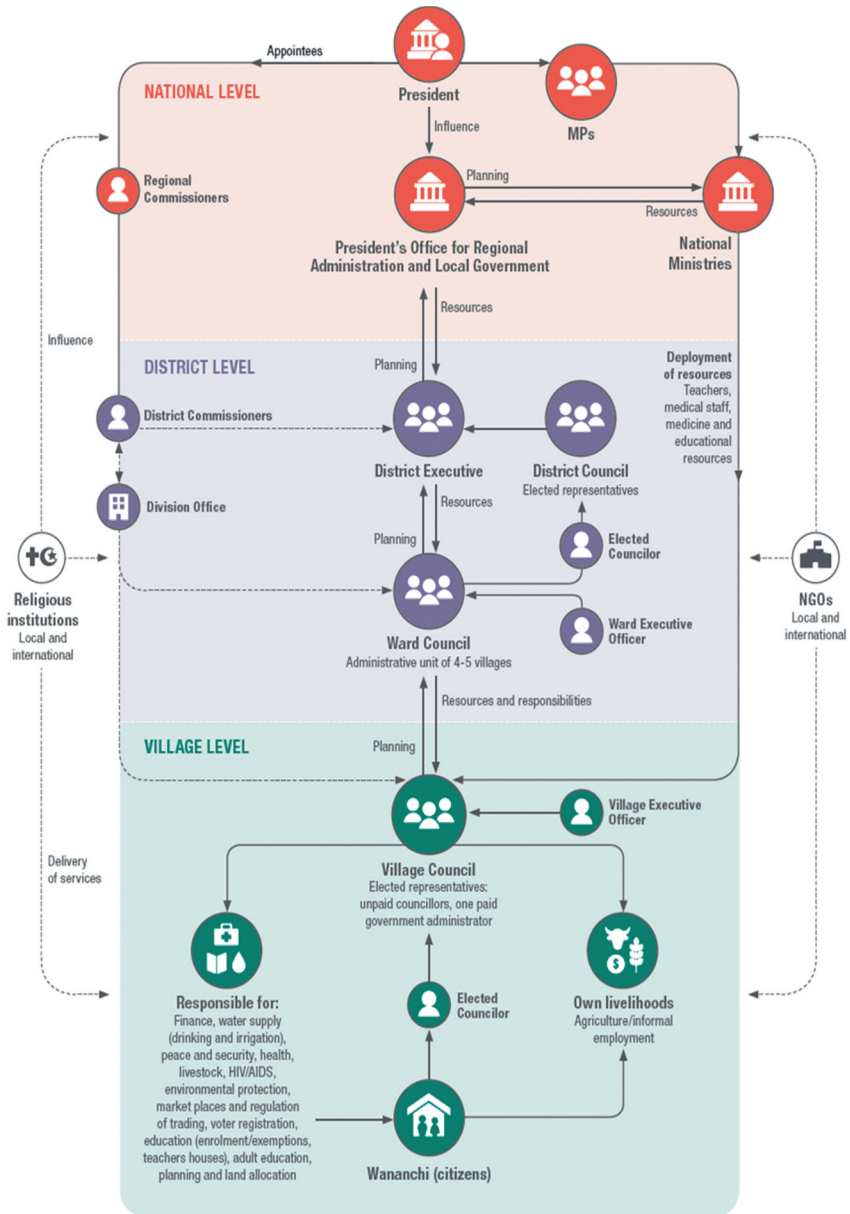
Appointees

NATIONAL LEVEL

President

MPs

Influence

Regional Commissioners

Planning

Resources

President's Office for Regional Administration and Local Government

National Ministries

Resources

Influence

DISTRICT LEVEL

Planning

Deployment of resources
Teachers, medical staff, medicine and educational resources

District Commissioners

District Executive

District Council
Elected representatives

Resources

Division Office

Planning

Elected Councilor

Religious institutions
Local and international

Ward Council
Administrative unit of 4-5 villages

Ward Executive Officer

NGOs
Local and international

Resources and responsibilities

VILLAGE LEVEL

Planning

Village Executive Officer

Delivery of services

Village Council
Elected representatives: unpaid councillors, one paid government administrator

Elected Councilor

Responsible for:
Finance, water supply (drinking and irrigation), peace and security, health, livestock, HIV/AIDS, environmental protection, market places and regulation of trading, voter registration, education (enrolment/exemptions, teachers houses), adult education, planning and land allocation

Own livelihoods
Agriculture/informal employment

Wananchi (citizens)